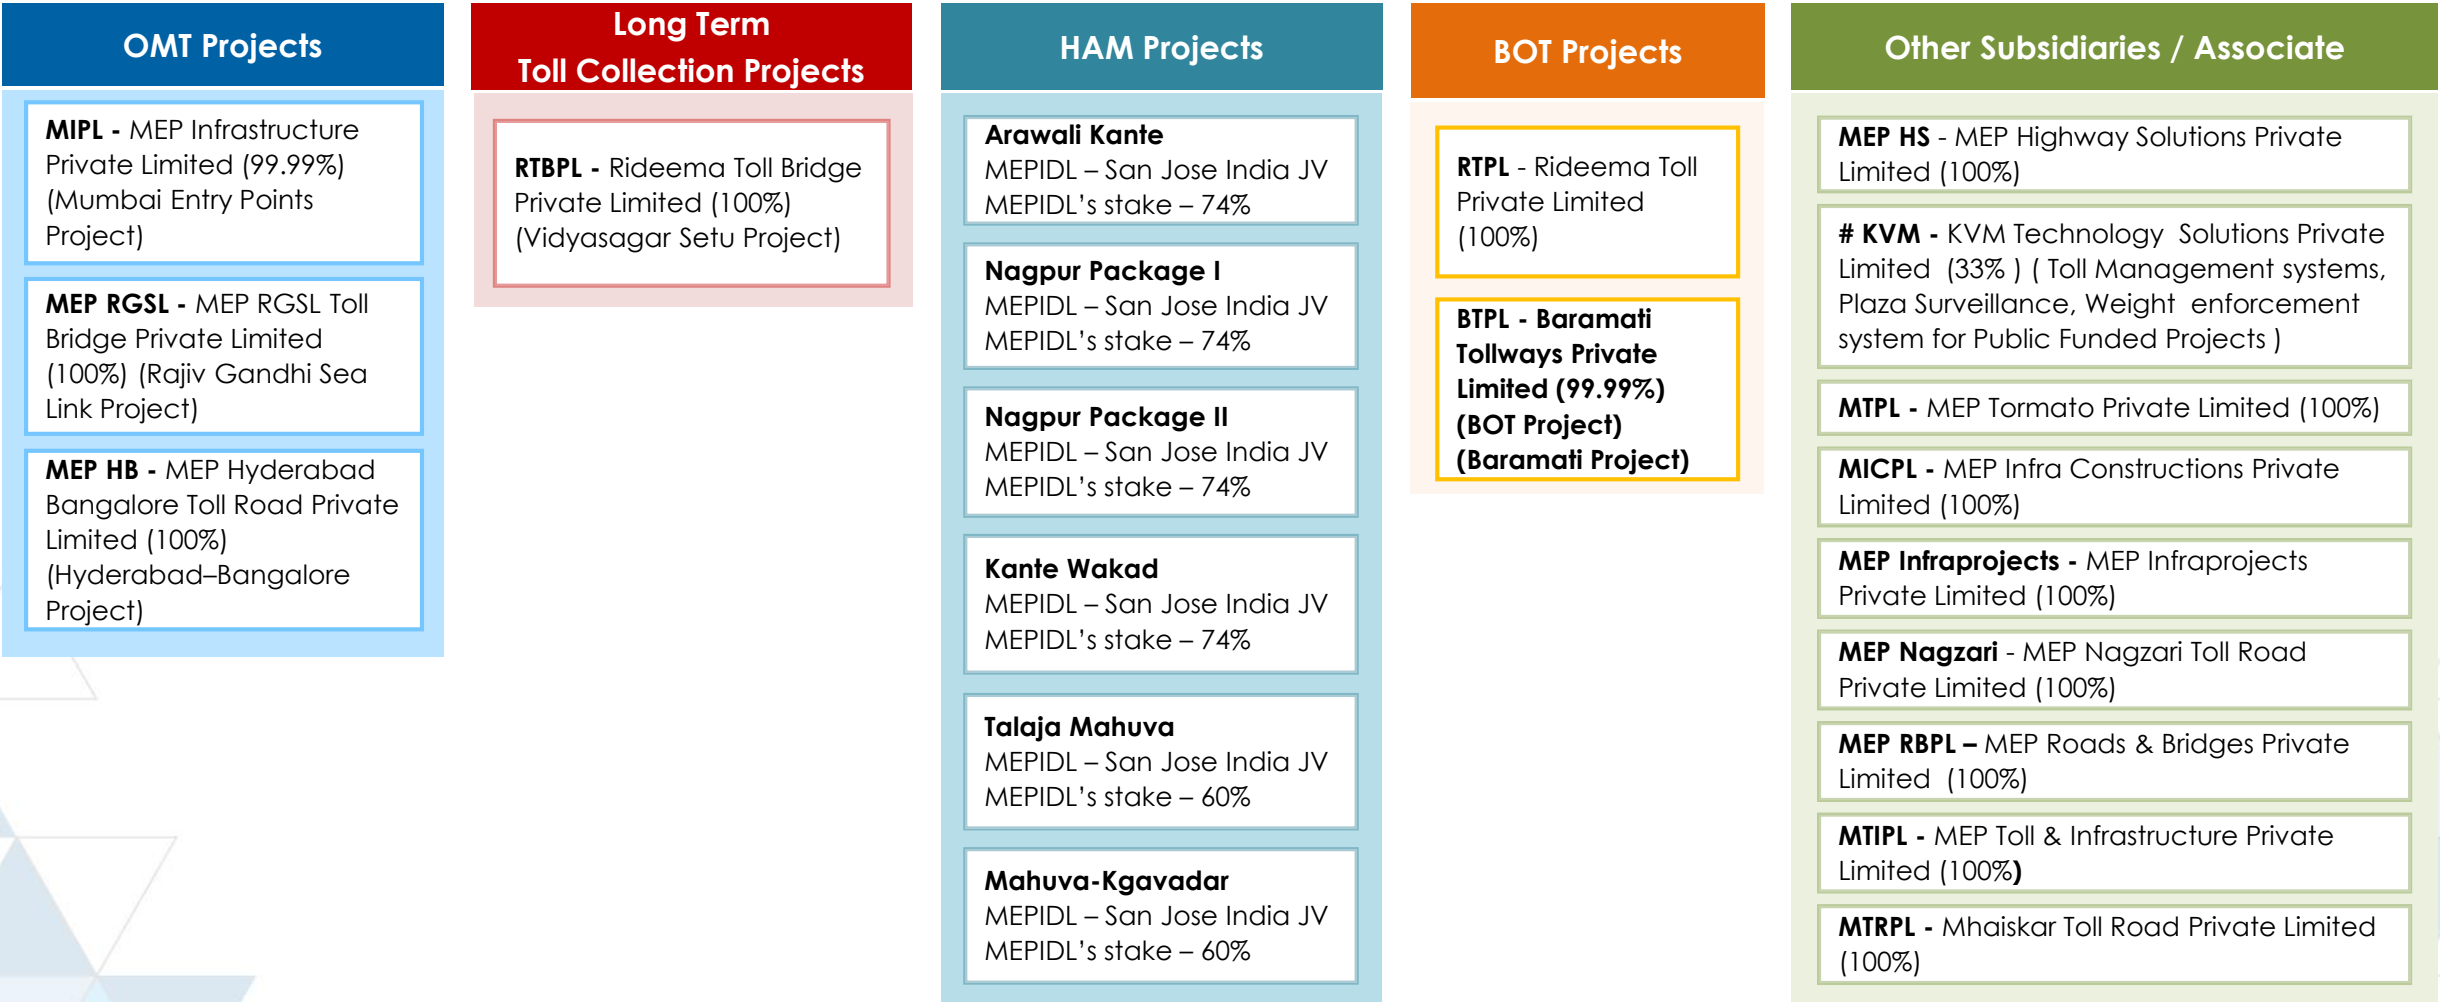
OMT Projects

MIPL - MEP Infrastructure Private Limited (99.99%) (Mumbai Entry Points Project)

MEP RGSL - MEP RGSL Toll Bridge Private Limited (100%) (Rajiv Gandhi Sea Link Project)

MEP HB - MEP Hyderabad Bangalore Toll Road Private Limited (100%) (Hyderabad–Bangalore Project)

Long Term Toll Collection Projects

RTBPL - Rideema Toll Bridge Private Limited (100%) (Vidyasagar Setu Project)

HAM Projects

Arawali Kante
MEPIDL – San Jose India JV
MEPIDL's stake – 74%

Nagpur Package I
MEPIDL – San Jose India JV
MEPIDL's stake – 74%

Nagpur Package II
MEPIDL – San Jose India JV
MEPIDL's stake – 74%

Kante Wakad
MEPIDL – San Jose India JV
MEPIDL's stake – 74%

Talaja Mahuva
MEPIDL – San Jose India JV
MEPIDL's stake – 60%

Mahuva-Kgavadar
MEPIDL – San Jose India JV
MEPIDL's stake – 60%

BOT Projects

RTPL - Rideema Toll Private Limited (100%)

BTPL - Baramati Tollways Private Limited (99.99%) (BOT Project) (Baramati Project)

Other Subsidiaries / Associate

MEP HS - MEP Highway Solutions Private Limited (100%)

# KVM - KVM Technology Solutions Private Limited (33% ) ( Toll Management systems, Plaza Surveillance, Weight enforcement system for Public Funded Projects )

MTPL - MEP Tormato Private Limited (100%)

MICPL - MEP Infra Constructions Private Limited (100%)

MEP Infraprojects - MEP Infraprojects Private Limited (100%)

MEP Nagzari - MEP Nagzari Toll Road Private Limited (100%)

MEP RBPL – MEP Roads & Bridges Private Limited (100%)

MTIPL - MEP Toll & Infrastructure Private Limited (100%)

MTRPL - Mhaiskar Toll Road Private Limited (100%)